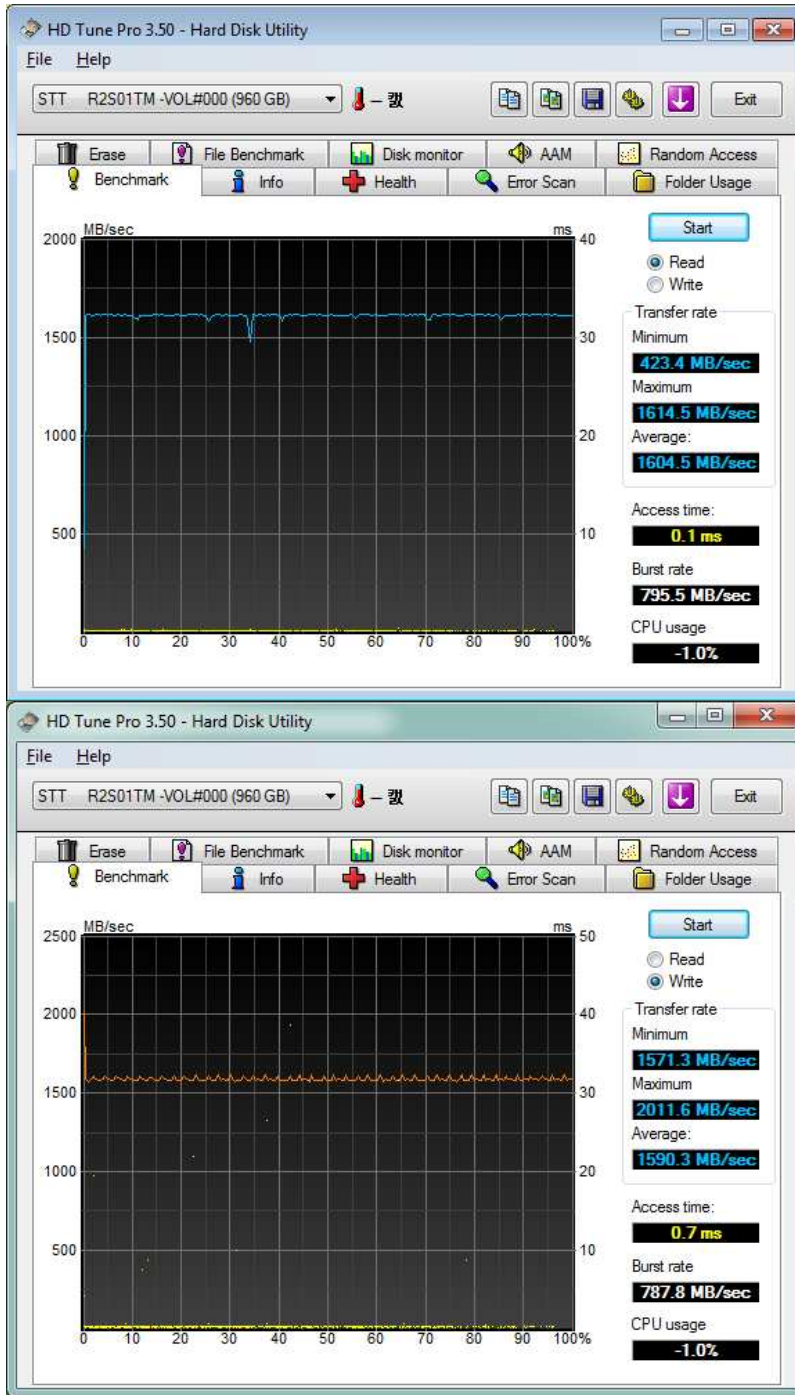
HD Tune Pro 3.50 - Hard Disk Utility

File Help

STT R2S01TM -VOL#000 (960 GB)

– 꿨

Exit

Erase
File Benchmark
Disk monitor
AAM
Random Access
Benchmark
Info
Health
Error Scan
Folder Usage

2000 MB/sec
ms 40
1500
30
1000
20
500
10
0 10 20 30 40 50 60 70 80 90 100%

Start
Read
Write
Transfer rate
Minimum
423.4 MB/sec
Maximum
1614.5 MB/sec
Average:
1604.5 MB/sec
Access time:
0.1 ms
Burst rate
795.5 MB/sec
CPU usage
-1.0%

HD Tune Pro 3.50 - Hard Disk Utility

File Help

STT R2S01TM -VOL#000 (960 GB)

– 꿨

Exit

Erase
File Benchmark
Disk monitor
AAM
Random Access
Benchmark
Info
Health
Error Scan
Folder Usage

2500 MB/sec
ms 50
2000
40
1500
30
1000
20
500
10
0 10 20 30 40 50 60 70 80 90 100%

Start
Read
Write
Transfer rate
Minimum
1571.3 MB/sec
Maximum
2011.6 MB/sec
Average:
1590.3 MB/sec
Access time:
0.7 ms
Burst rate
787.8 MB/sec
CPU usage
-1.0%